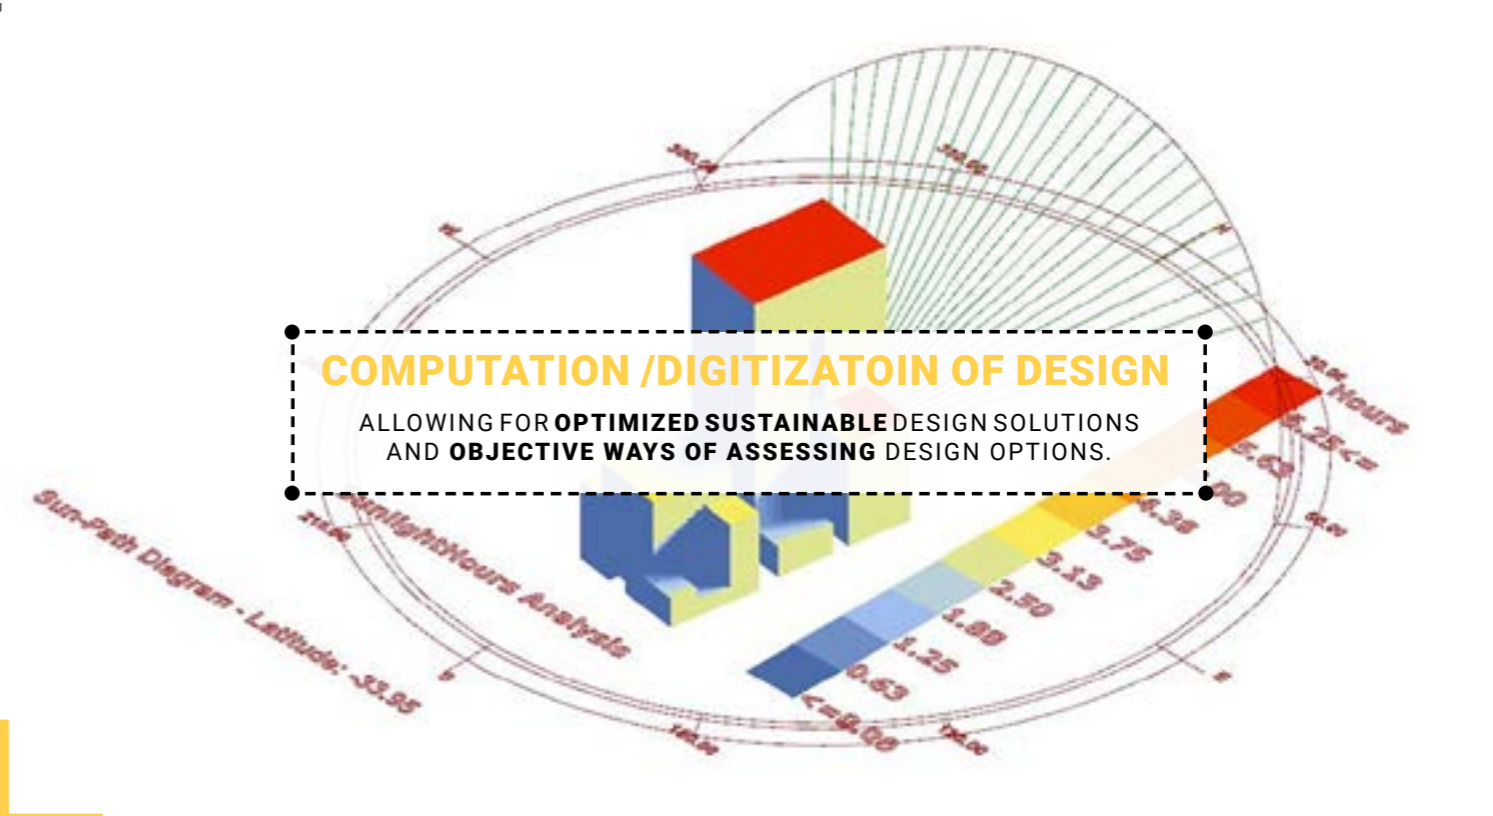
COMPUTATION /DIGITIZATOIN OF DESIGN

ALLOWING FOR **OPTIMIZED SUSTAINABLE** DESIGN SOLUTIONS AND **OBJECTIVE WAYS OF ASSESSING** DESIGN OPTIONS.

Sun-Path Diagram - Latitude: -33.95

SunlightHours Analysis

Hours

6.25<=

5.63

5.00

4.38

3.75

3.13

2.50

1.88

1.25

0.63

<=0.00